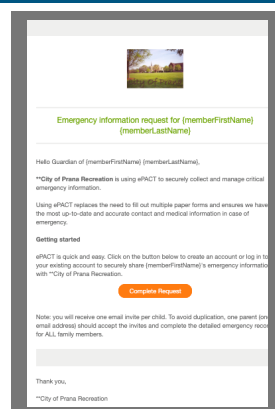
Emergency information request for {memberFirstName} {memberLastName}

Hello Guardian of {memberFirstName} {memberLastName},

**City of Prana Recreation is using ePACT to securely collect and manage critical emergency information.

Using ePACT replaces the need to fill out multiple paper forms and ensures we have the most up-to-date and accurate contact and medical information in case of emergency.

Getting started

ePACT is quick and easy. Click on the button below to create an account or log in to your existing account to securely share {memberFirstName}'s emergency information with **City of Prana Recreation.

Complete Request

Note: you will receive one email invite per child. To avoid duplication, one parent (one email address) should accept the invites and complete the detailed emergency reco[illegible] for ALL family members.

Thank you,

**City of Prana Recreation